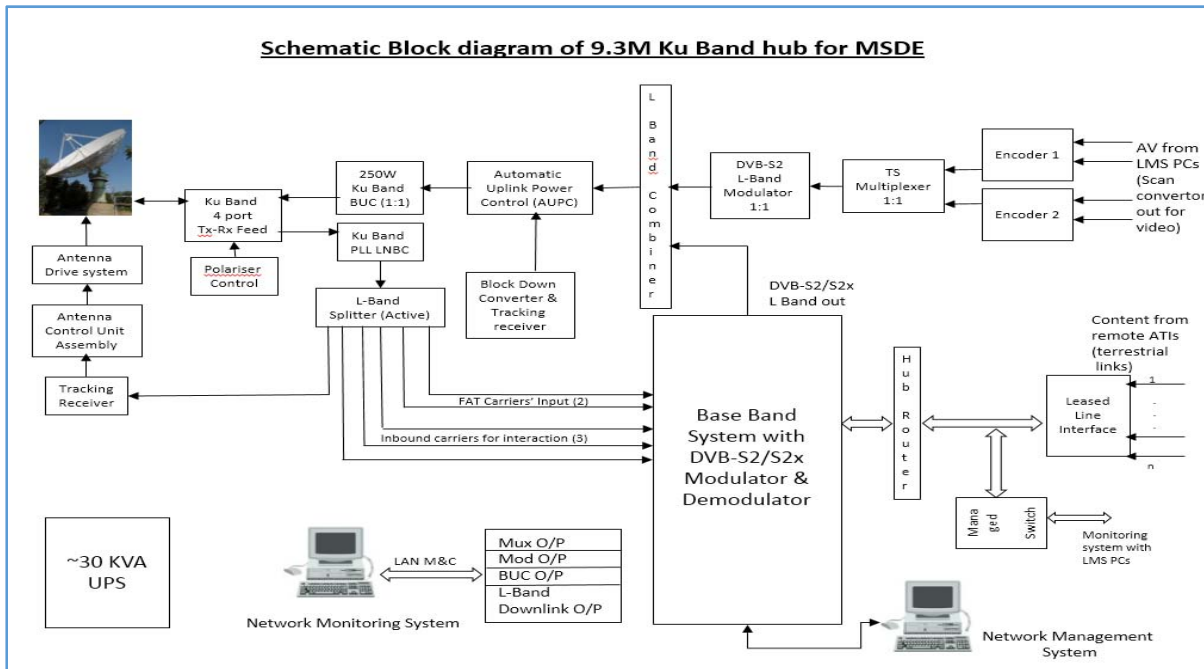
Schematic Block diagram of 9.3M Ku Band hub for MSDE

Antenna Drive system

Antenna Control Unit Assembly

Tracking Receiver

Ku Band 4 port Tx-Rx Feed

Polariser Control

250W Ku Band BUC (1:1)

Ku Band PLL LNBC

L-Band Splitter (Active)

Automatic Uplink Power Control (AUPC)

Block Down Converter & Tracking receiver

L Band Combiner

DVB-S2 L-Band Modulator 1:1

TS Multiplexer 1:1

Encoder 1

Encoder 2

AV from LMS PCs (Scan convertor out for video)

DVB-S2/S2x L Band out

FAT Carriers' Input (2)

Inbound carriers for interaction (3)

Base Band System with DVB-S2/S2x Modulator & Demodulator

Hub Router

Content from remote ATIs (terrestrial links)

Leased Line Interface

1

n

Managed Switch

Monitoring system with LMS PCs

~30 KVA UPS

LAN M&C

Mux O/P

Mod O/P

BUC O/P

L-Band Downlink O/P

Network Monitoring System

Network Management System